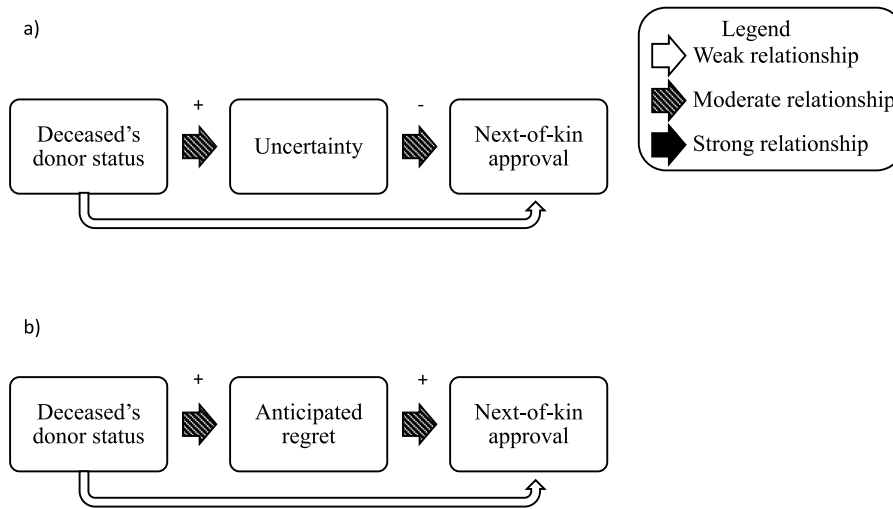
a)

Legend
Weak relationship
Moderate relationship
Strong relationship

Deceased's donor status
+
Uncertainty
-
Next-of-kin approval

b)

Deceased's donor status
+
Anticipated regret
+
Next-of-kin approval